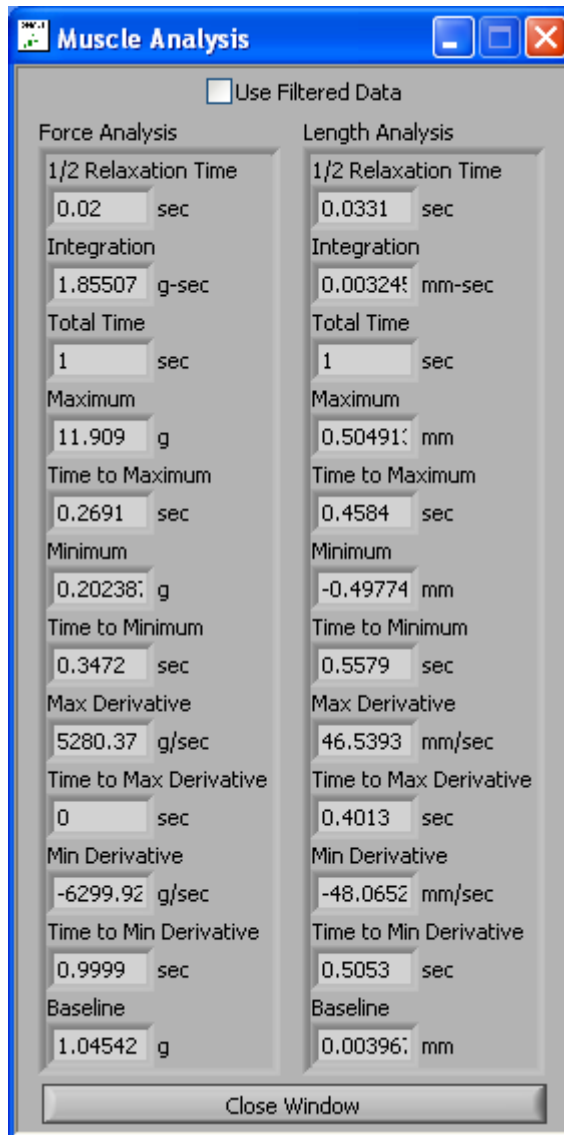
Muscle Analysis

Use Filtered Data

Force Analysis

1/2 Relaxation Time
0.02 sec
Integration
1.85507 g-sec
Total Time
1 sec
Maximum
11.909 g
Time to Maximum
0.2691 sec
Minimum
0.20238 g
Time to Minimum
0.3472 sec
Max Derivative
5280.37 g/sec
Time to Max Derivative
0 sec
Min Derivative
-6299.92 g/sec
Time to Min Derivative
0.9999 sec
Baseline
1.04542 g

Length Analysis

1/2 Relaxation Time
0.0331 sec
Integration
0.00324 mm-sec
Total Time
1 sec
Maximum
0.50491 mm
Time to Maximum
0.4584 sec
Minimum
-0.49774 mm
Time to Minimum
0.5579 sec
Max Derivative
46.5393 mm/sec
Time to Max Derivative
0.4013 sec
Min Derivative
-48.0652 mm/sec
Time to Min Derivative
0.5053 sec
Baseline
0.00396 mm

Close Window